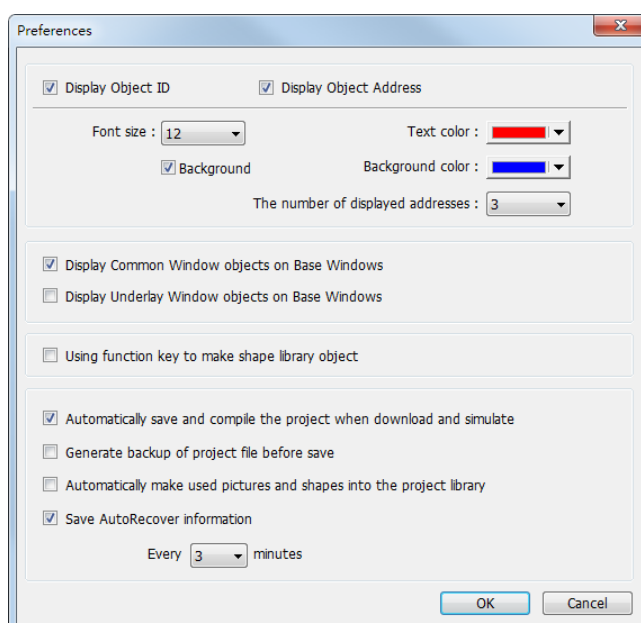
Preferences

Display Object ID
Display Object Address

Font size : 12
Text color :
Background
Background color :
The number of displayed addresses : 3

Display Common Window objects on Base Windows
Display Underlay Window objects on Base Windows

Using function key to make shape library object

Automatically save and compile the project when download and simulate
Generate backup of project file before save
Automatically make used pictures and shapes into the project library
Save AutoRecover information

Every 3 minutes

OK
Cancel